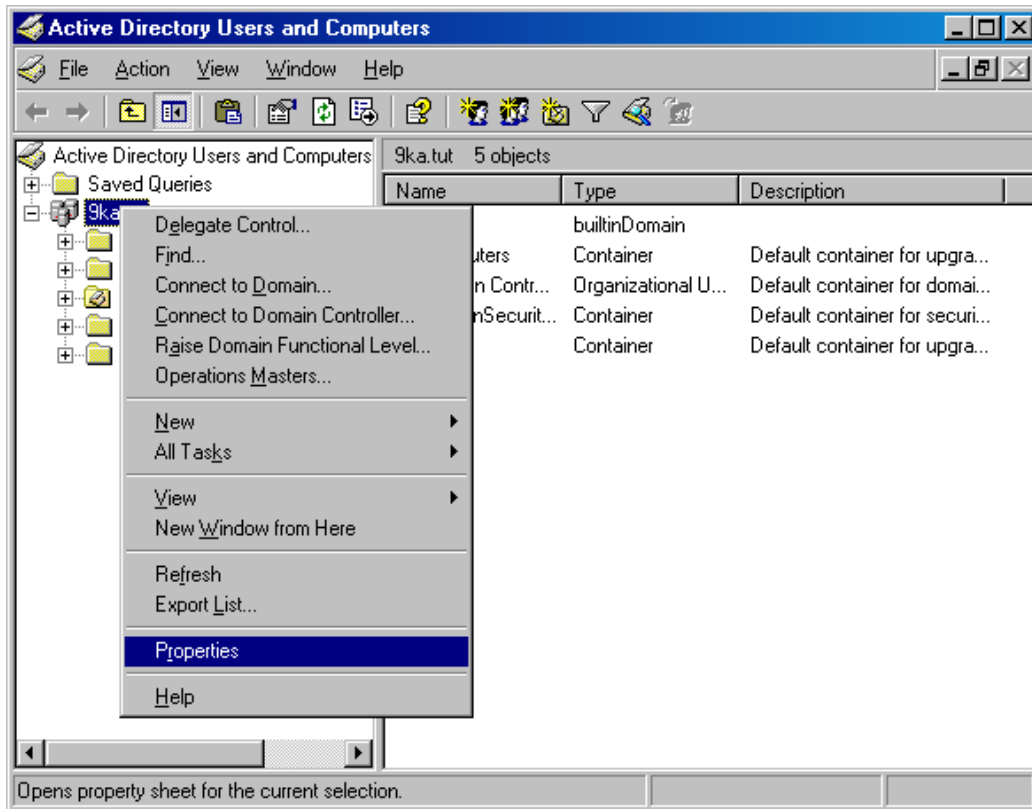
Active Directory Users and Computers

File Action View Window Help

Active Directory Users and Computers
Saved Queries
9ka

9ka.tut 5 objects

| Name | Type | Description |
|---|---|---|
| | builtinDomain | |
| uters | Container | Default container for upgra... |
| n Contr... | Organizational U... | Default container for domai... |
| nSecurit... | Container | Default container for securi... |
| | Container | Default container for upgra... |

Delegate Control...
Find...
Connect to Domain...
Connect to Domain Controller...
Raise Domain Functional Level...
Operations Masters...

New
All Tasks

View
New Window from Here

Refresh
Export List...

Properties

Help

Opens property sheet for the current selection.